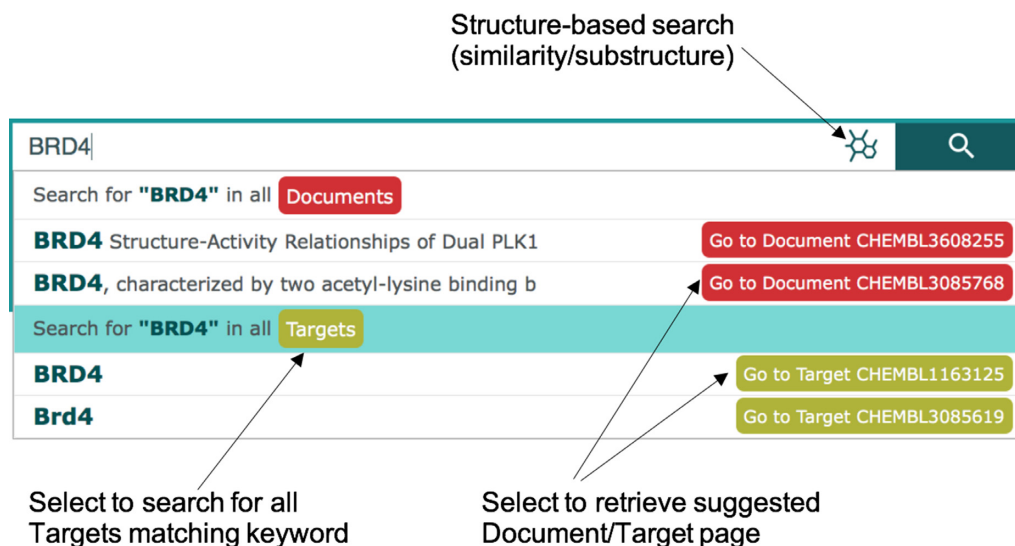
Structure-based search (similarity/substructure)

BRD4

Search for "BRD4" in all Documents

BRD4 Structure-Activity Relationships of Dual PLK1

Go to Document CHEMBL3608255

BRD4, characterized by two acetyl-lysine binding b

Go to Document CHEMBL3085768

Search for "BRD4" in all Targets

BRD4

Go to Target CHEMBL1163125

Brd4

Go to Target CHEMBL3085619

Select to search for all Targets matching keyword

Select to retrieve suggested Document/Target page